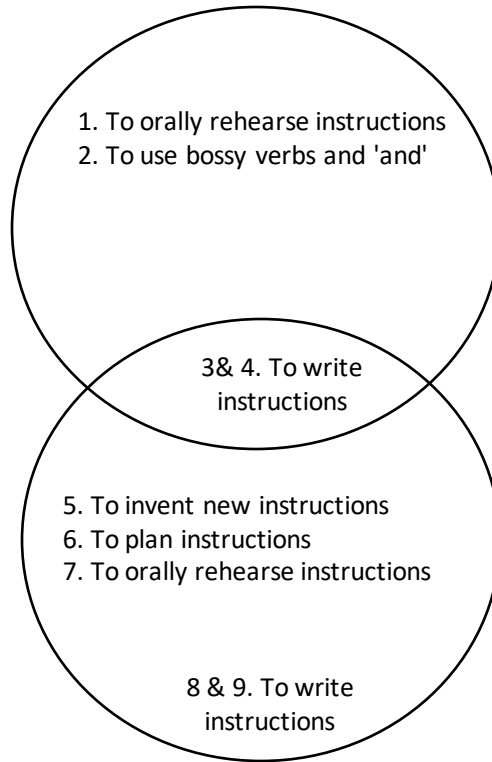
1. To orally rehearse instructions
2. To use bossy verbs and 'and'

3& 4. To write instructions

5. To invent new instructions
6. To plan instructions
7. To orally rehearse instructions

8 & 9. To write instructions